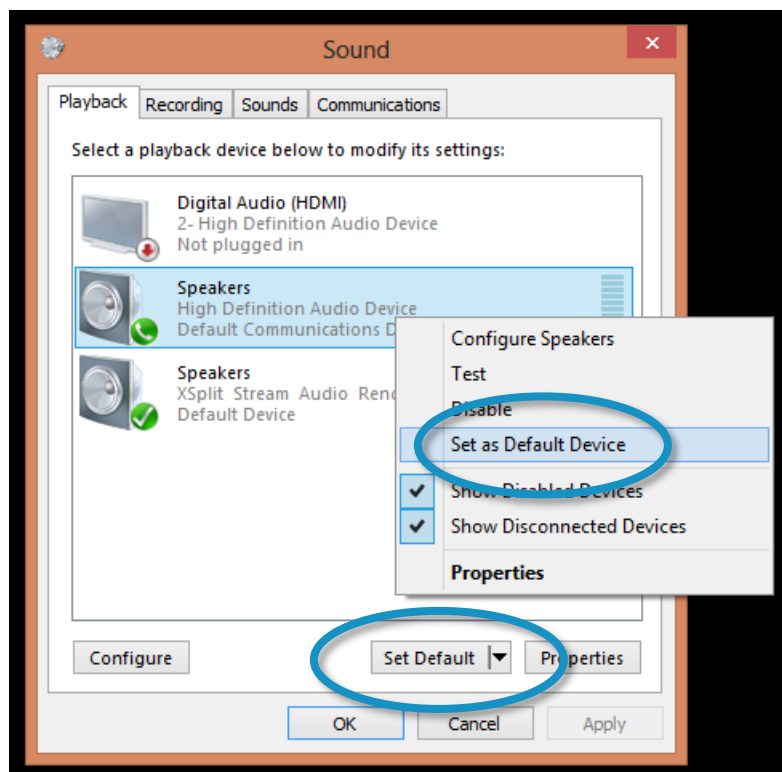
Sound

Playback | Recording | Sounds | Communications

Select a playback device below to modify its settings:

Digital Audio (HDMI)
2- High Definition Audio Device
Not plugged in

Speakers
High Definition Audio Device
Default Communications D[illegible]

Speakers
XSplit Stream Audio Renc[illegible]
Default Device

Configure Speakers
Test
Disable
Set as Default Device
Show Disabled Devices
Show Disconnected Devices
Properties

Configure
Set Default
Properties

OK
Cancel
Apply